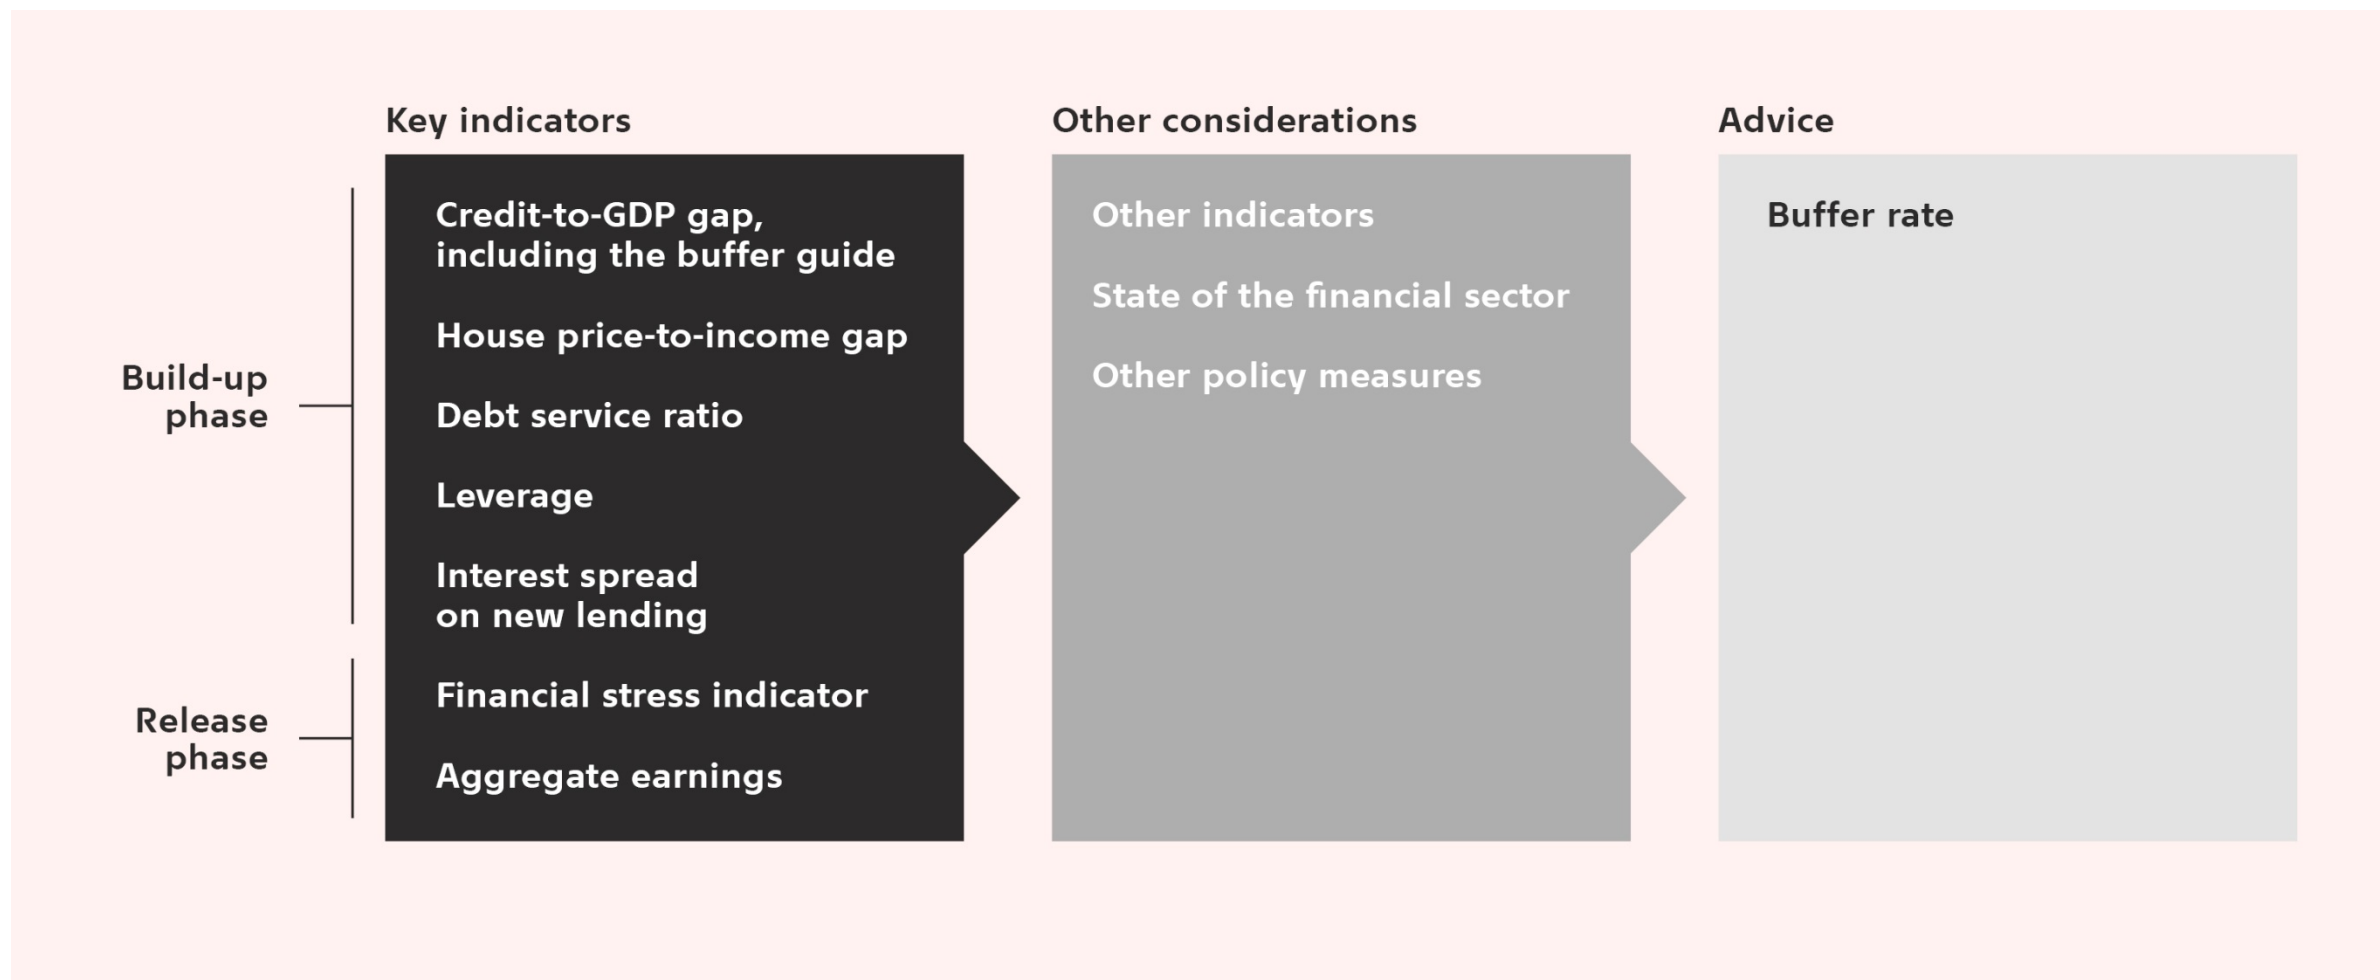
Key indicators

Credit-to-GDP gap, including the buffer guide

House price-to-income gap

Debt service ratio

Leverage

Interest spread on new lending

Financial stress indicator

Aggregate earnings

Build-up phase

Release phase

Other considerations

Other indicators

State of the financial sector

Other policy measures

Advice

Buffer rate